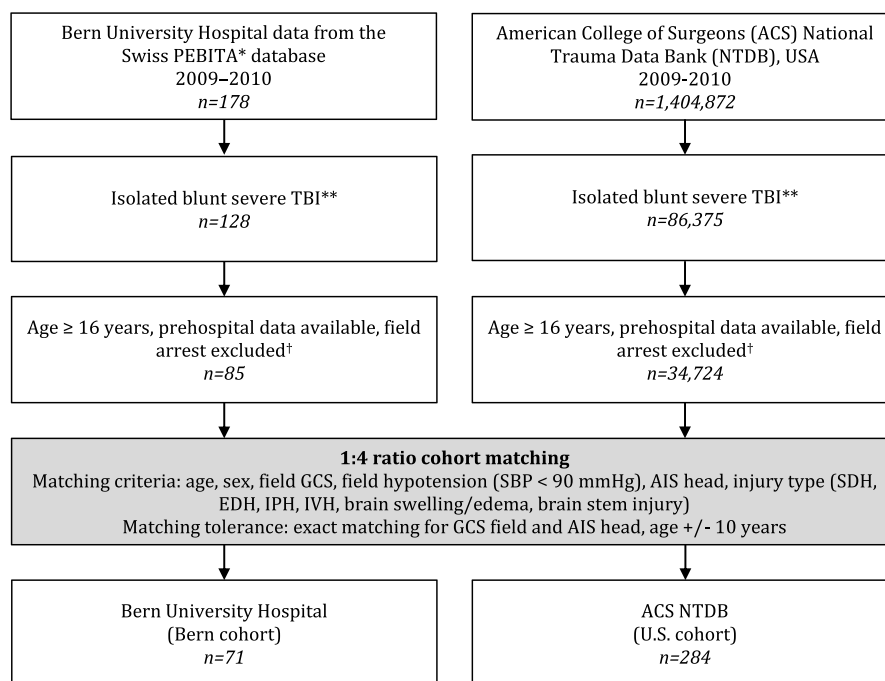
Bern University Hospital data from the Swiss PEBITA* database
2009–2010
*n=178*

American College of Surgeons (ACS) National Trauma Data Bank (NTDB), USA
2009-2010
*n=1,404,872*

Isolated blunt severe TBI**
*n=128*

Isolated blunt severe TBI**
*n=86,375*

Age ≥ 16 years, prehospital data available, field arrest excluded†
*n=85*

Age ≥ 16 years, prehospital data available, field arrest excluded†
*n=34,724*

**1:4 ratio cohort matching**
Matching criteria: age, sex, field GCS, field hypotension (SBP < 90 mmHg), AIS head, injury type (SDH, EDH, IPH, IVH, brain swelling/edema, brain stem injury)
Matching tolerance: exact matching for GCS field and AIS head, age +/- 10 years

Bern University Hospital
(Bern cohort)
*n=71*

ACS NTDB
(U.S. cohort)
*n=284*